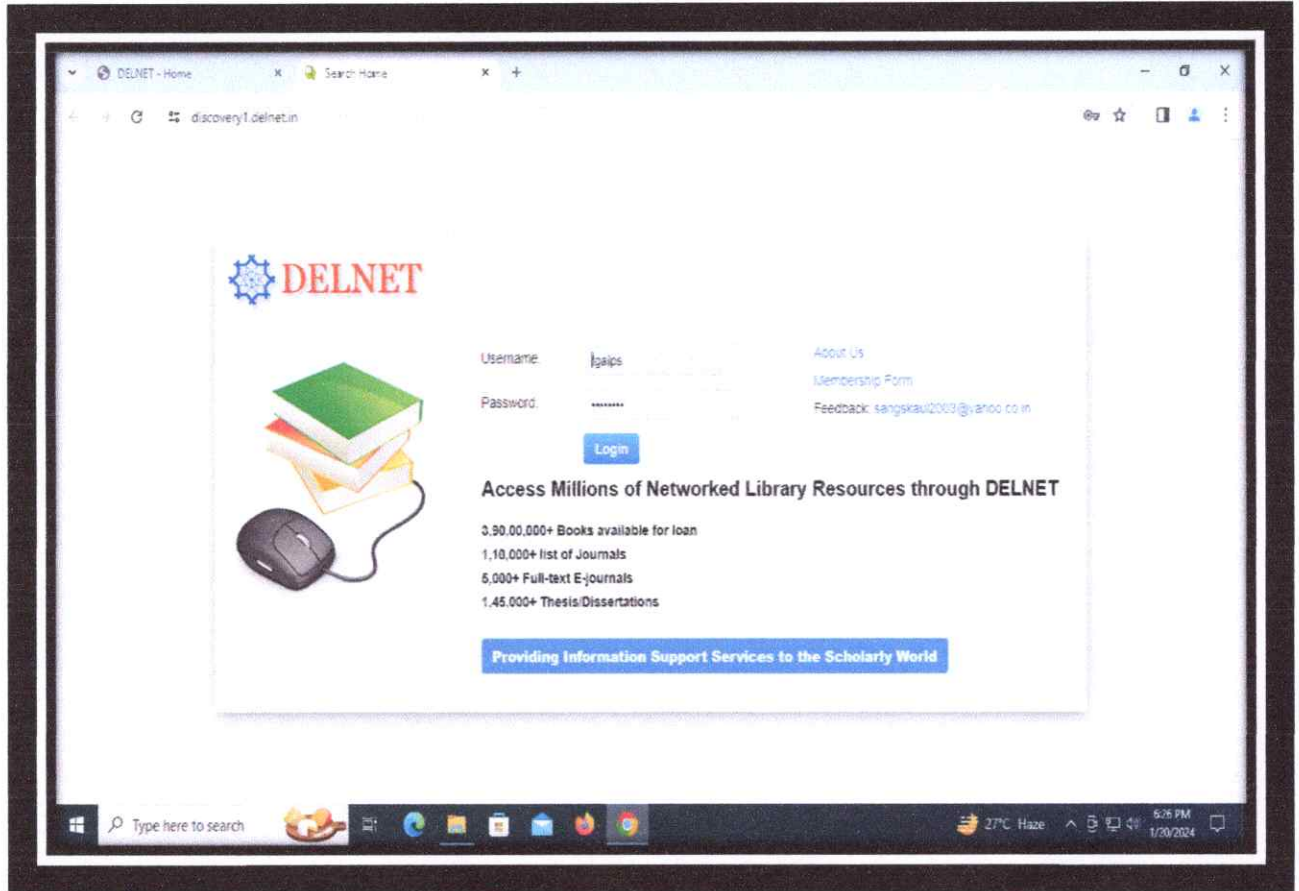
DELNET - Home
Search Home
discovery1.delnet.in

DELNET

Username: lgalps
Password: ••••••••
Login

About Us
Membership Form
Feedback: sangskaul2003@yahoo.co.in

Access Millions of Networked Library Resources through DELNET

3,90,00,000+ Books available for loan
1,10,000+ list of Journals
5,000+ Full-text E-journals
1,45,000+ Thesis/Dissertations

Providing Information Support Services to the Scholarly World

Type here to search
27°C Haze
6:26 PM
1/20/2024